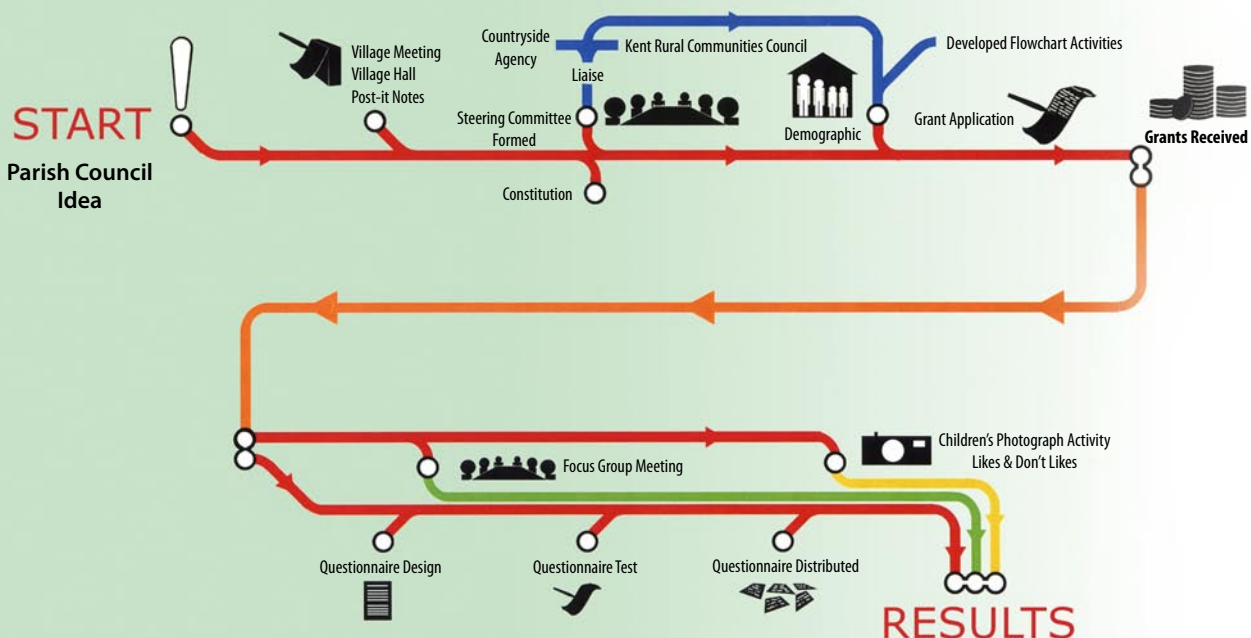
START

Parish Council Idea

Village Meeting
Village Hall
Post-it Notes

Countryside Agency

Kent Rural Communities Council

Liaise

Steering Committee Formed

Constitution

Demographic

Developed Flowchart Activities

Grant Application

Grants Received

Children's Photograph Activity
Likes & Don't Likes

Focus Group Meeting

Questionnaire Design

Questionnaire Test

Questionnaire Distributed

RESULTS